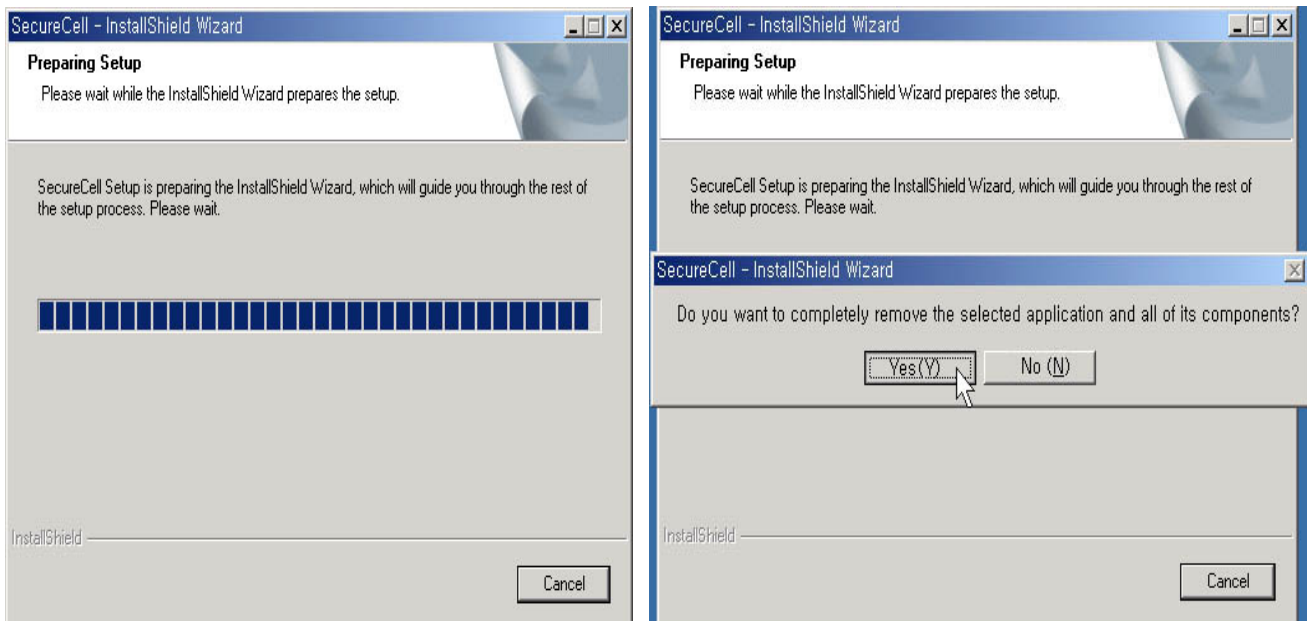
SecureCell - InstallShield Wizard

Preparing Setup

Please wait while the InstallShield Wizard prepares the setup.

SecureCell Setup is preparing the InstallShield Wizard, which will guide you through the rest of the setup process. Please wait.

InstallShield

Cancel

SecureCell - InstallShield Wizard

Preparing Setup

Please wait while the InstallShield Wizard prepares the setup.

SecureCell Setup is preparing the InstallShield Wizard, which will guide you through the rest of the setup process. Please wait.

SecureCell - InstallShield Wizard

Do you want to completely remove the selected application and all of its components?

Yes(Y)

No (N)

InstallShield

Cancel